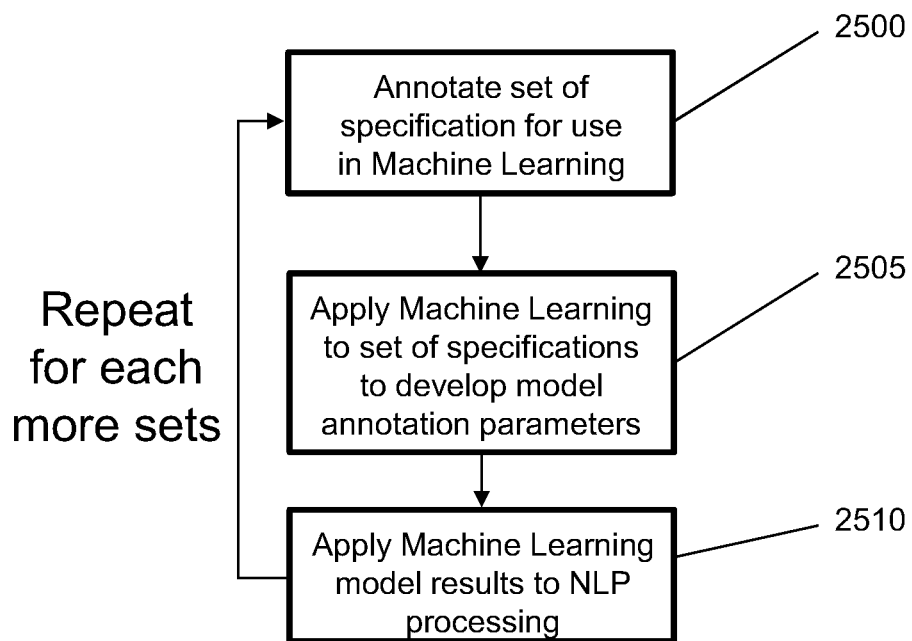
2500

Annotate set of specification for use in Machine Learning

2505

Apply Machine Learning to set of specifications to develop model annotation parameters

Repeat for each more sets

2510

Apply Machine Learning model results to NLP processing